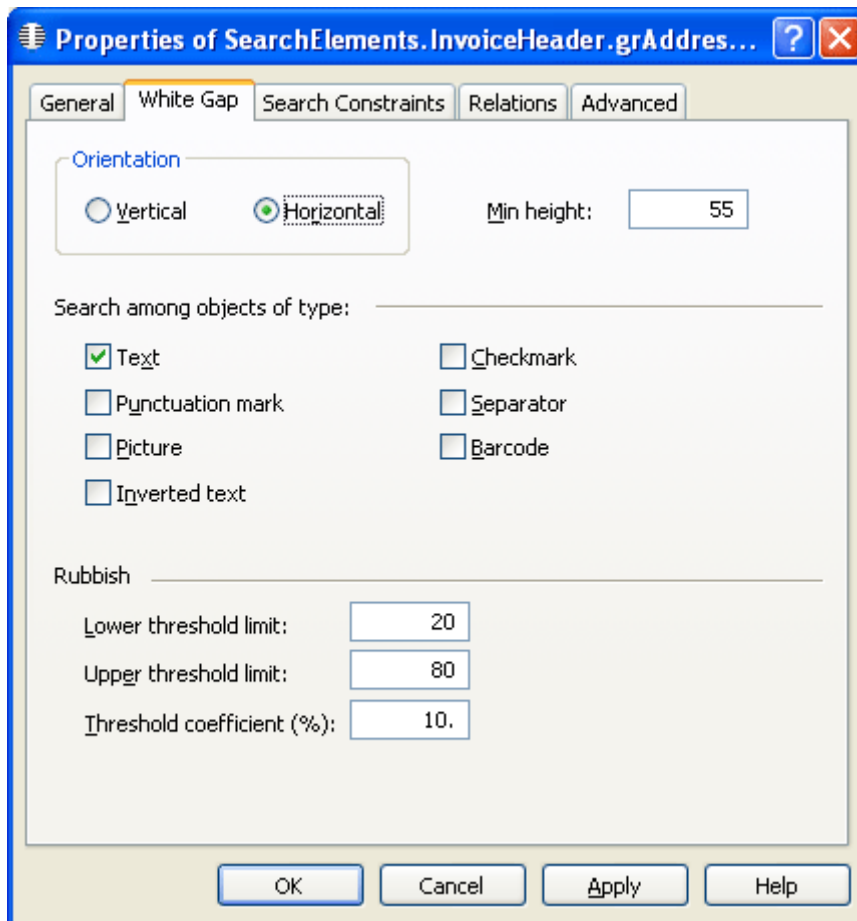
Properties of SearchElements.InvoiceHeader.grAddres...

General | White Gap | Search Constraints | Relations | Advanced

Orientation
Vertical
Horizontal

Min height: 55

Search among objects of type:
Text
Checkmark
Punctuation mark
Separator
Picture
Barcode
Inverted text

Rubbish
Lower threshold limit: 20
Upper threshold limit: 80
Threshold coefficient (%): 10.

OK
Cancel
Apply
Help